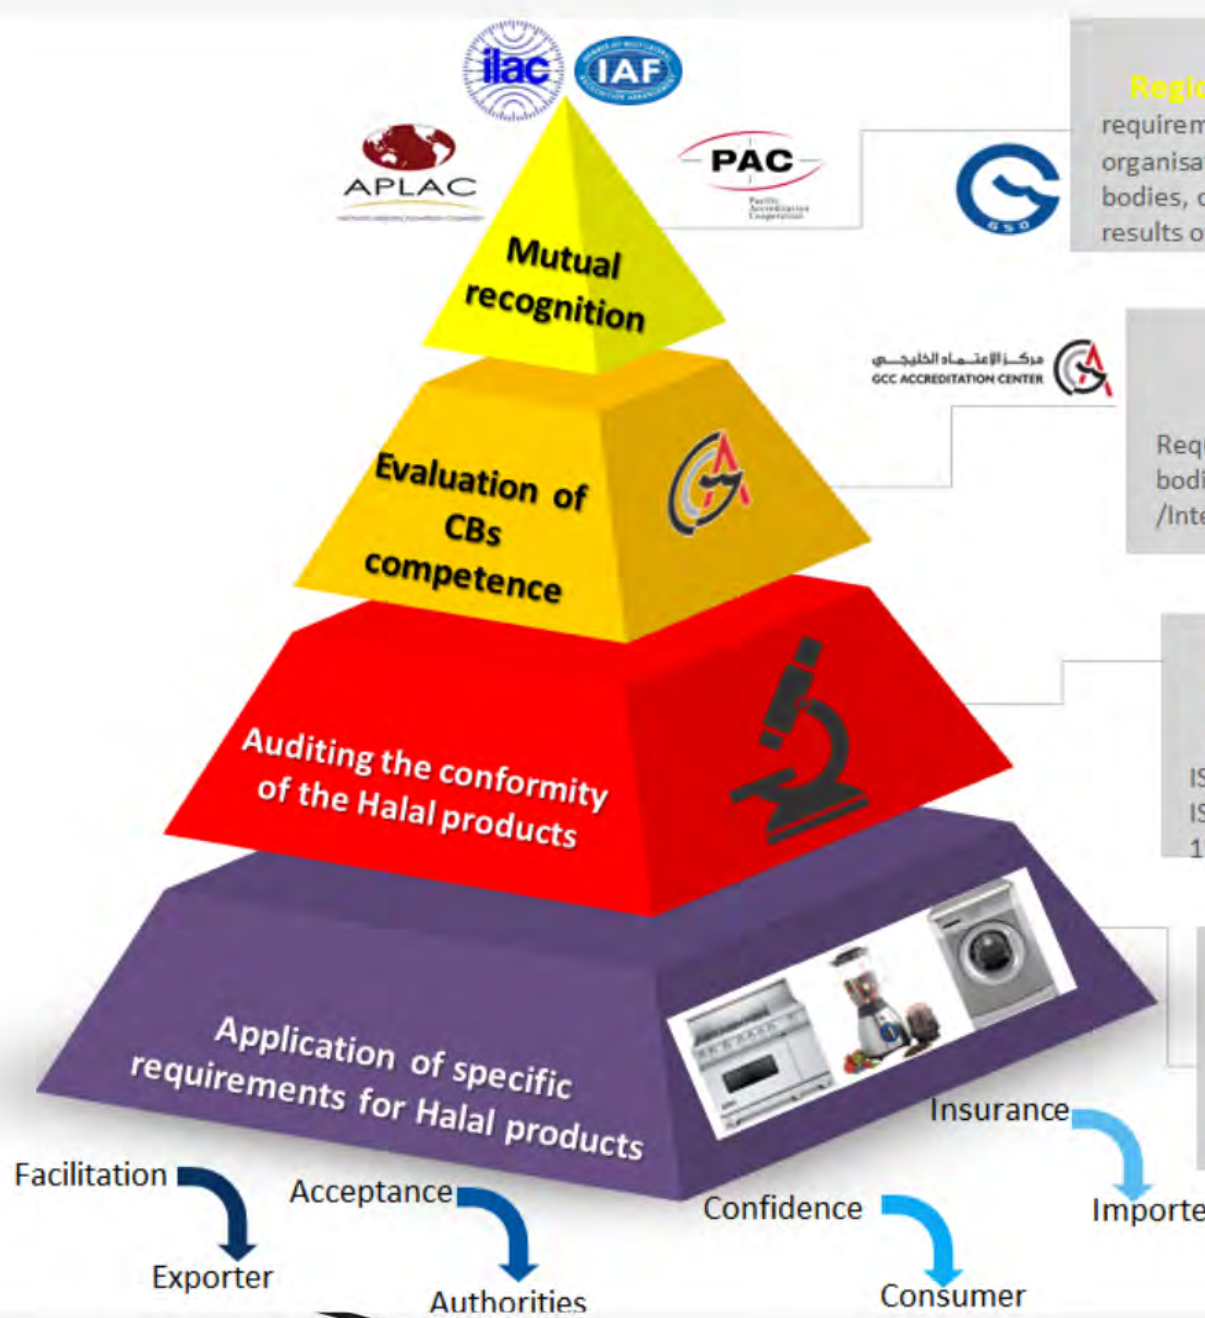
ilac IAF

APLAC

PAC

Mutual recognition

Regi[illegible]
requirem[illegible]
organisa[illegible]
bodies, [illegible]
results o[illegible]

GSO

مركز الإعتماد الخليجي
GCC ACCREDITATION CENTER

Evaluation of CBs competence

Req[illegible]
bodi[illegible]
/Inte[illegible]

Auditing the conformity of the Halal products

IS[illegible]
IS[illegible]
1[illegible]

Application of specific requirements for Halal products

Facilitation
Exporter

Acceptance
Authorities

Confidence
Consumer

Insurance
Importe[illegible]